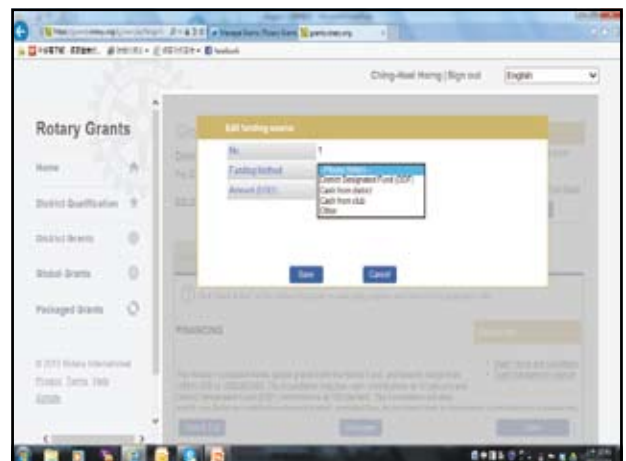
Ching-Hsei Hong | Sign out

English

Rotary Grants

Home

District Qualification

District Grants

Global Grants

Packaged Grants

© 2013 Rotary International

Privacy Terms Help

Edit funding source

No.

1

Funding Method

Amount (USD)

-- Please Select --

District Designated Fund (DDF)

Cash from district

Cash from club

Other

Save

Cancel

FINANCING